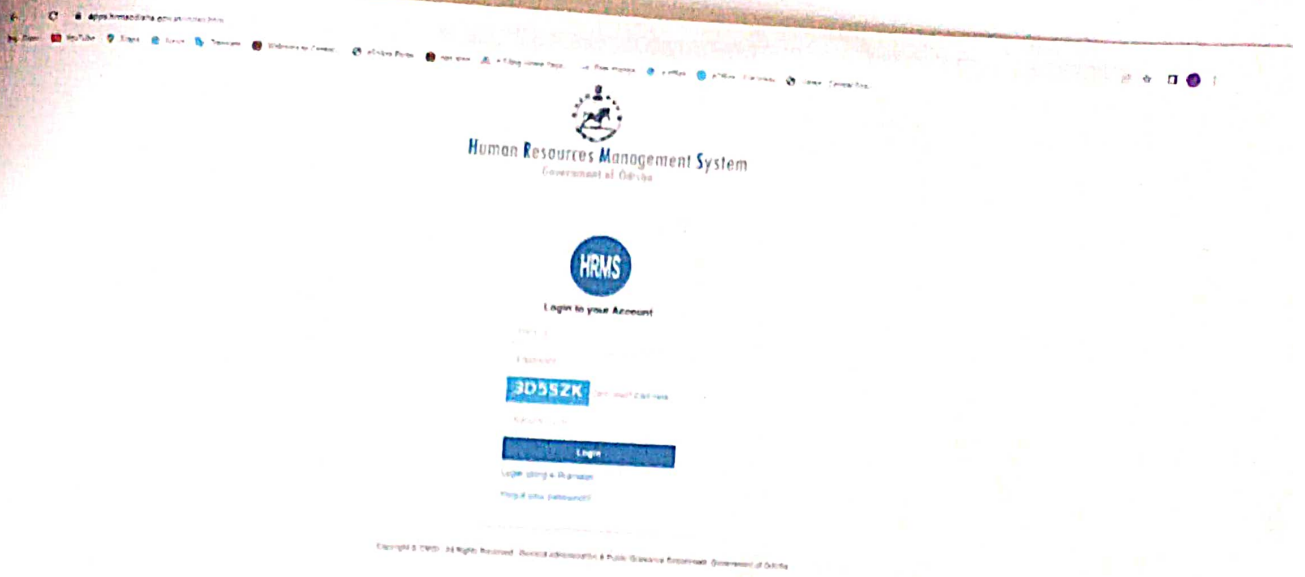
apps.hrmsodisha.gov.in/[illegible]

Apps YouTube Maps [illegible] Translate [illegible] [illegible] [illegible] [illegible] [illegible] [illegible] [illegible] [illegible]

Human Resources Management System
Government of Odisha

HRMS

Login to your Account

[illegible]

Password

3D5SZK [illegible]

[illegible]

Login

Login using e-Signature

Forgot your password?

Copyright © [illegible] All Rights Reserved. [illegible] & Public Grievance Department, Government of Odisha